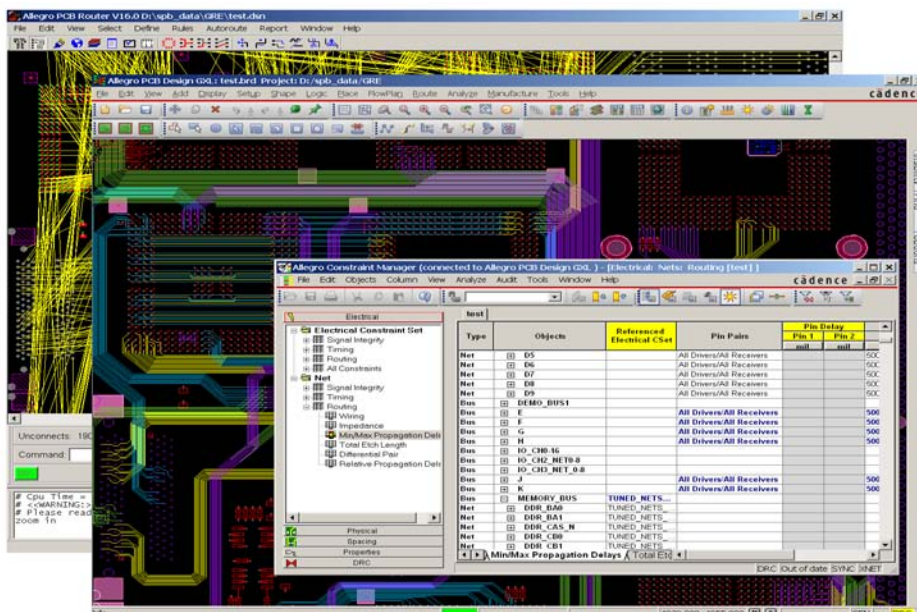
Allegro PCB Router V16.0 D:\spb_data\GRE\test.dsn

File Edit View Select Define Rules Autoroute Report Window Help

Allegro PCB Design GXL: test.brd Project: D:/spb_data/GRE

File Edit View Add Display Setup Shape Logic Place FlowPlan Route Analyze Manufacture Tools Help

cādence

Unconnects: 19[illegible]

Command

# Cpu Time =
# <<WARNING:>
# Please read
zoom in

Allegro Constraint Manager (connected to Allegro PCB Design GXL ) - [Electrical: Nets: Routing [test] ]

File Edit Objects Column View Analyze Audit Tools Window Help

cādence

Electrical

Electrical Constraint Set
Signal Integrity
Timing
Routing
All Constraints
Net
Signal Integrity
Timing
Routing
Wiring
Impedance
Min/Max Propagation Dela
Total Etch Length
Differential Pair
Relative Propagation Dela

Physical
Spacing
Properties
DRC

test

| Type | Objects | Referenced Electrical CSet | Pin Pairs | Pin Delay Pin 1 mil | Pin 2 mil | |
|---|---|---|---|---|---|---|
| Net | D5 | | All Drivers/All Receivers | | | 50C |
| Net | D6 | | All Drivers/All Receivers | | | 50C |
| Net | D7 | | All Drivers/All Receivers | | | 50C |
| Net | D8 | | All Drivers/All Receivers | | | 50C |
| Net | D9 | | All Drivers/All Receivers | | | 50C |
| Bus | DEMO_BUS1 | | | | | |
| Bus | E | | All Drivers/All Receivers | | | 500 |
| Bus | F | | All Drivers/All Receivers | | | 500 |
| Bus | G | | All Drivers/All Receivers | | | 500 |
| Bus | H | | All Drivers/All Receivers | | | 500 |
| Bus | IO_CH0.16 | | | | | |
| Bus | IO_CH2_NET0-8 | | | | | |
| Bus | IO_CH3_NET_0-8 | | | | | |
| Bus | J | | All Drivers/All Receivers | | | 500 |
| Bus | K | | All Drivers/All Receivers | | | 500 |
| Bus | MEMORY_BUS | TUNED_NETS... | | | | |
| Net | DDR_BA0 | TUNED_NETS_ | | | | |
| Net | DDR_BA1 | TUNED_NETS_ | | | | |
| Net | DDR_CAS_N | TUNED_NETS_ | | | | |
| Net | DDR_CB0 | TUNED_NETS_ | | | | |
| Net | DDR_CB1 | TUNED_NETS_ | | | | |

Min/Max Propagation Delays / Total Etc

DRC Out of date SYNC XNET